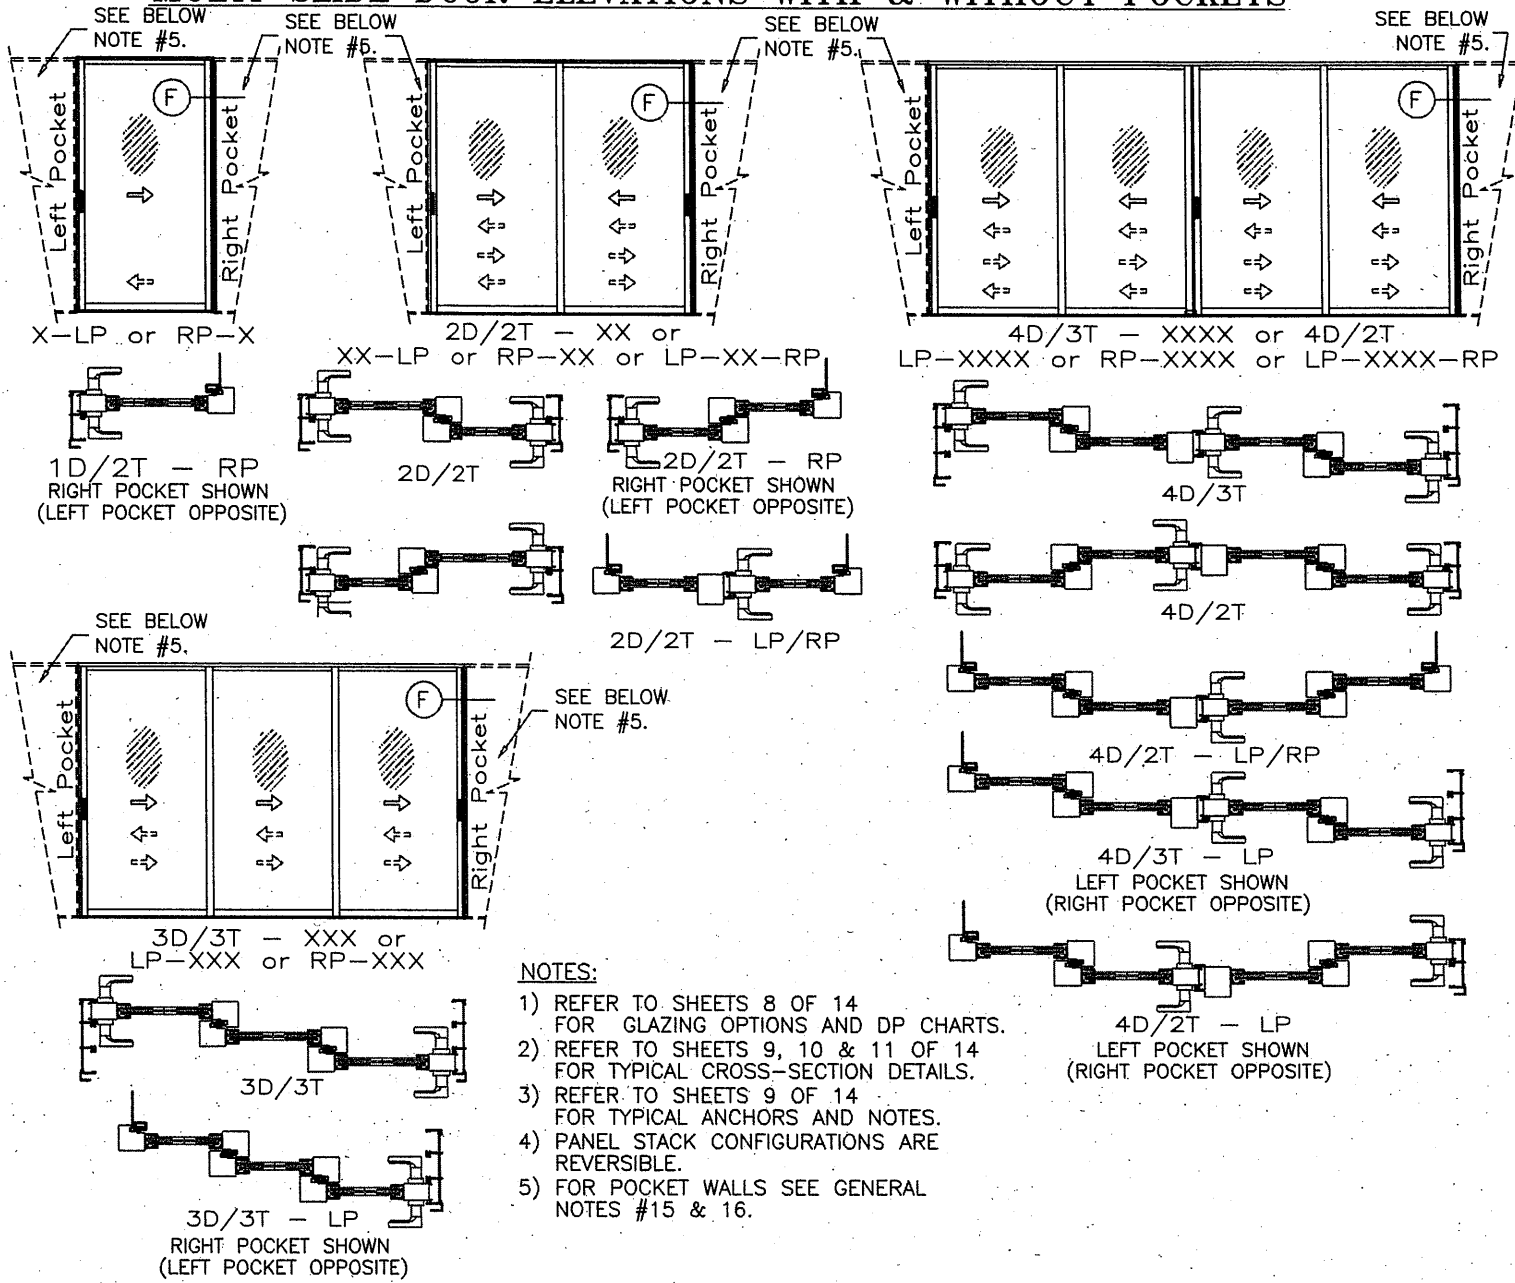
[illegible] SLIDE DOOR ELEVATIONS WITH & WITHOUT POCKETS

SEE BELOW NOTE #5.

SEE BELOW NOTE #5.

SEE BELOW NOTE #5.

SEE BELOW NOTE #5.

Left Pocket

F

Right Pocket

X—LP or RP—X

1D/2T — RP
RIGHT POCKET SHOWN
(LEFT POCKET OPPOSITE)

Left Pocket

F

Right Pocket

2D/2T — XX or
XX—LP or RP—XX or LP—XX—RP

2D/2T

2D/2T — RP
RIGHT POCKET SHOWN
(LEFT POCKET OPPOSITE)

2D/2T — LP/RP

Left Pocket

F

Right Pocket

4D/3T — XXXX or 4D/2T
LP—XXXX or RP—XXXX or LP—XXXX—RP

4D/3T

4D/2T

4D/2T — LP/RP

4D/3T — LP
LEFT POCKET SHOWN
(RIGHT POCKET OPPOSITE)

4D/2T — LP
LEFT POCKET SHOWN
(RIGHT POCKET OPPOSITE)

SEE BELOW NOTE #5.

SEE BELOW NOTE #5.

Left Pocket

F

Right Pocket

3D/3T — XXX or
LP—XXX or RP—XXX

3D/3T

3D/3T — LP
RIGHT POCKET SHOWN
(LEFT POCKET OPPOSITE)

NOTES:
1) REFER TO SHEETS 8 OF 14 FOR GLAZING OPTIONS AND DP CHARTS.
2) REFER TO SHEETS 9, 10 & 11 OF 14 FOR TYPICAL CROSS-SECTION DETAILS.
3) REFER TO SHEETS 9 OF 14 FOR TYPICAL ANCHORS AND NOTES.
4) PANEL STACK CONFIGURATIONS ARE REVERSIBLE.
5) FOR POCKET WALLS SEE GENERAL NOTES #15 & 16.